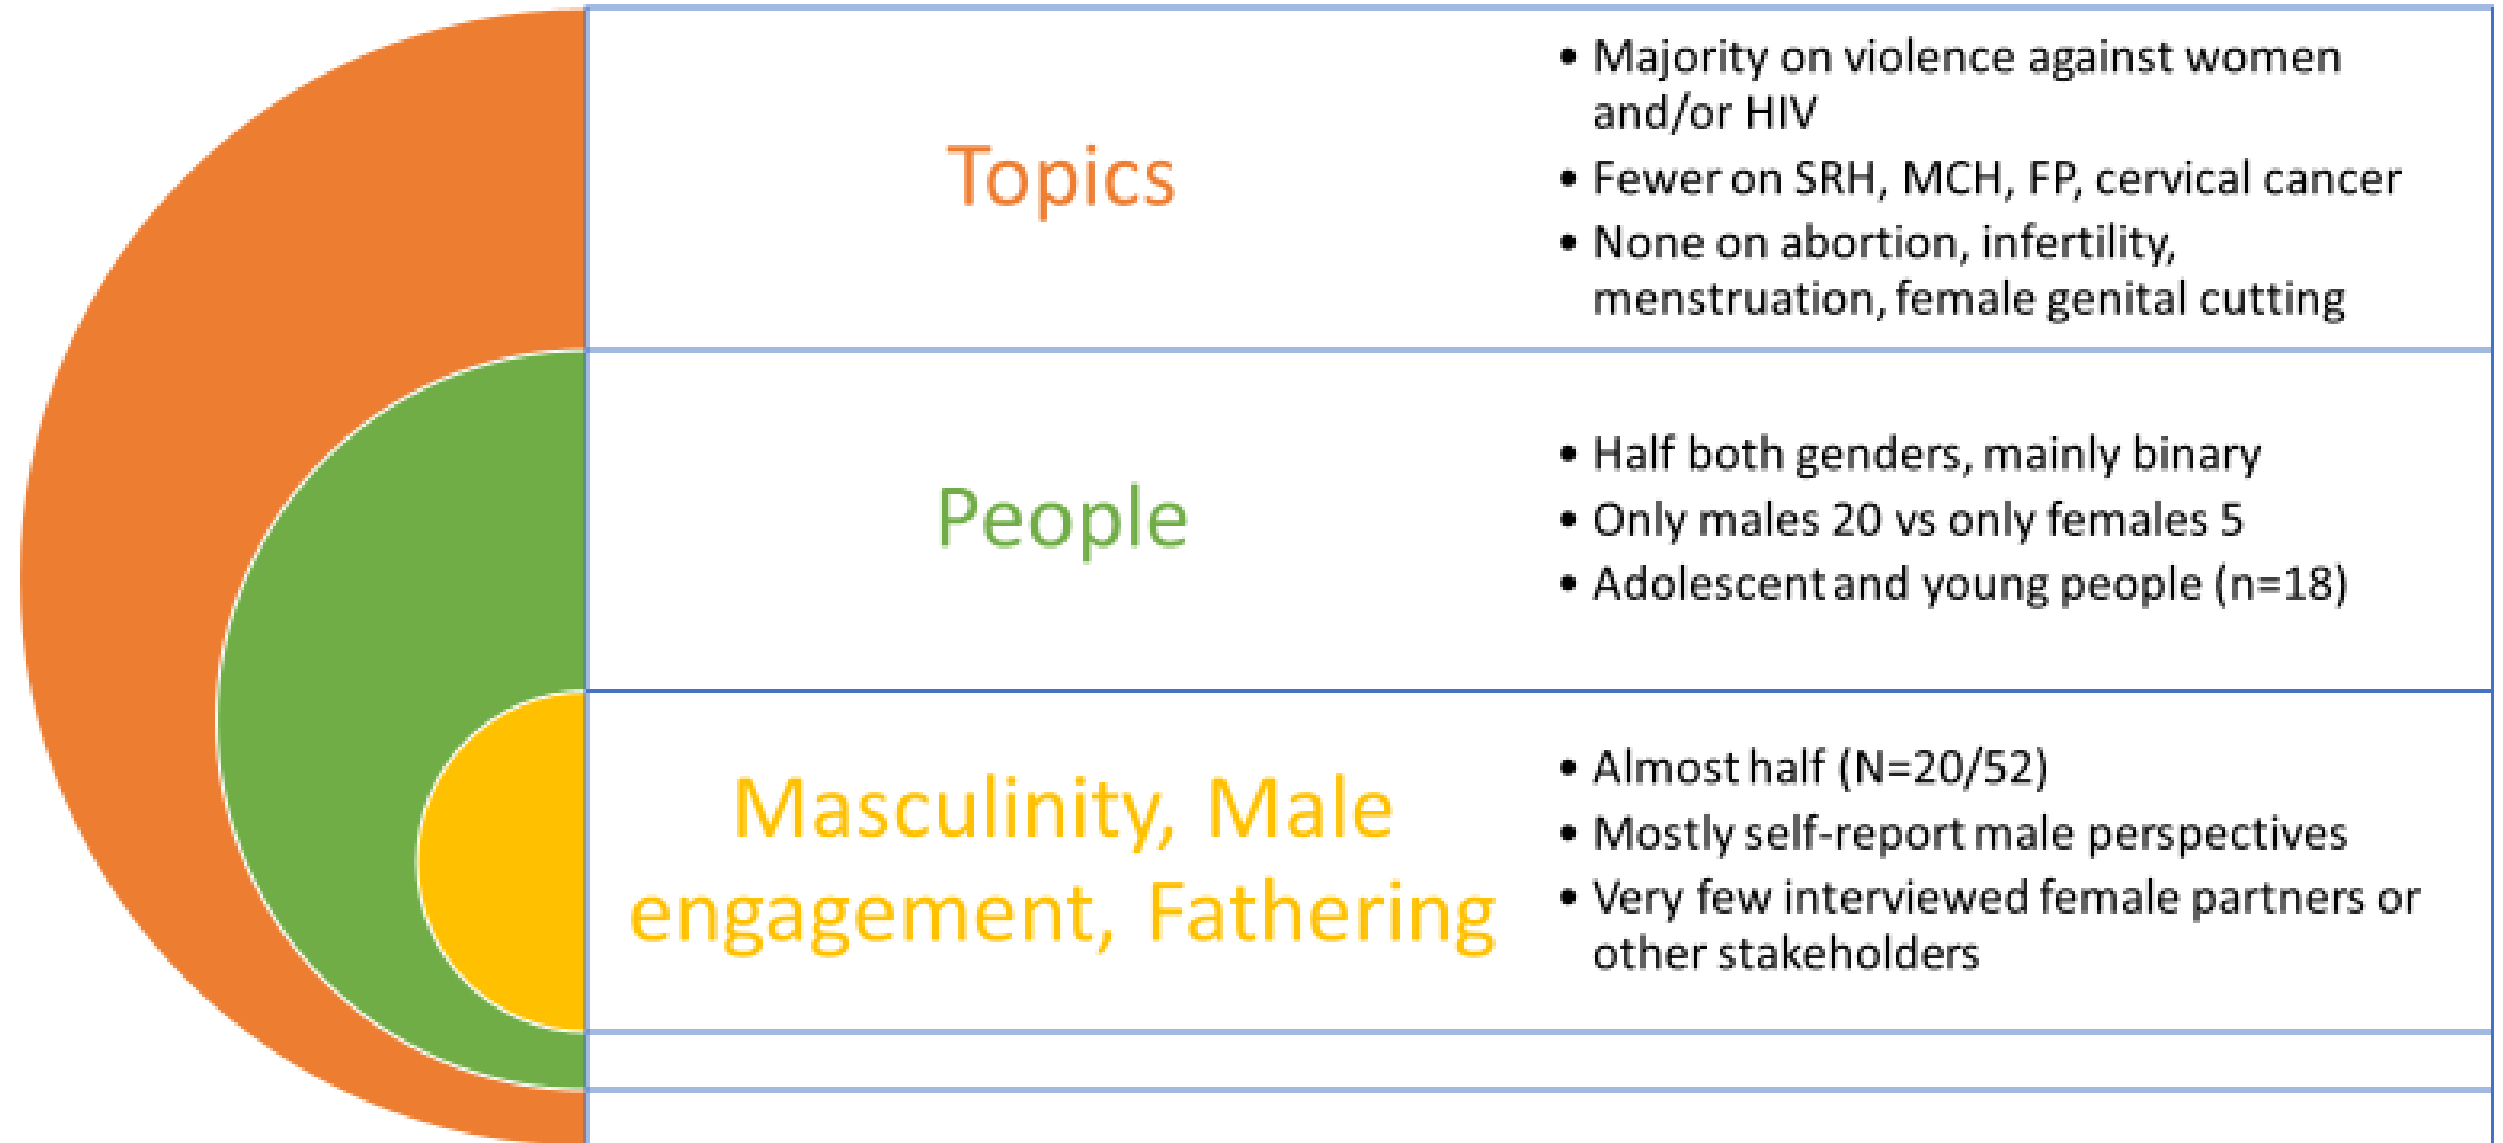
Topics

- Majority on violence against women and/or HIV
- Fewer on SRH, MCH, FP, cervical cancer
- None on abortion, infertility, menstruation, female genital cutting

People

- Half both genders, mainly binary
- Only males 20 vs only females 5
- Adolescent and young people (n=18)

Masculinity, Male engagement, Fathering

- Almost half (N=20/52)
- Mostly self-report male perspectives
- Very few interviewed female partners or other stakeholders